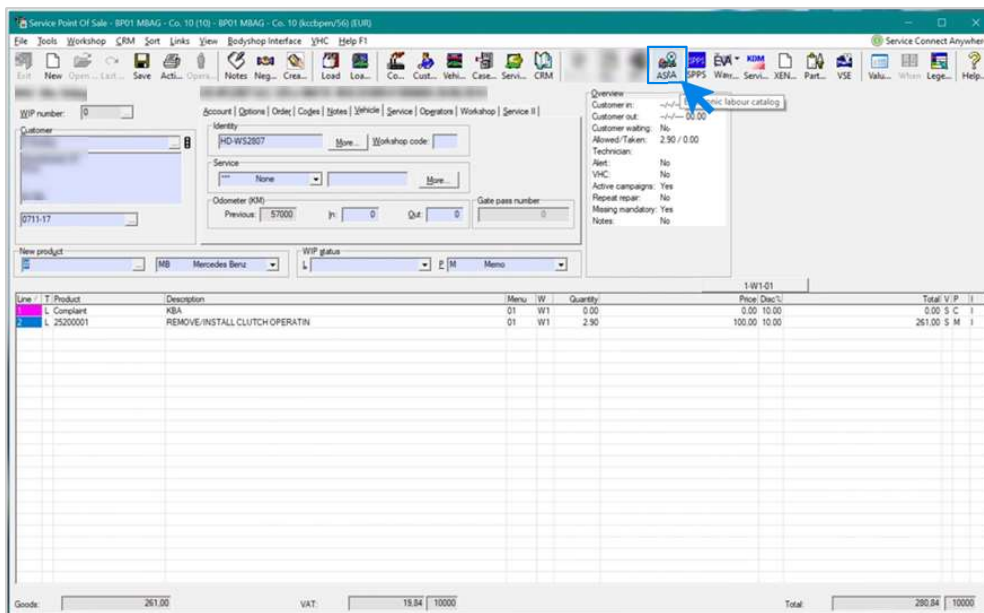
Service Point Of Sale - BP01 MBAG - Co. 10 (10) - BP01 MBAG - Co. 10 (kccbpen/56) (EUR)

File Tools Workshop CRM Sort Links View Bodyshop Interface VHC Help F1

Service Connect Anywhere

Exit New Open... Last... Save Acti... Opera... Notes Neg... Crea... Load Loa... Co... Cust... Vehi... Case... Servi... CRM ASRA SPPS Warr... Servi... XEN... Part... VSE Valu... When Lege... Help...

WIP number: 0

Customer

0711-17

Account | Options | Order | Codes | Notes | Vehicle | Service | Operators | Workshop | Service II

Identity
HD-WS2807 More... Workshop code:

Service
*** None More...

Odometer (KM)
Previous: 57000 In: 0 Out: 0

Gate pass number
0

Overview
Customer in: --/--/--
Customer out: --/--/-- 00:00
Customer waiting: No
Allowed/Taken: 2.90 / 0.00
Technician:
Alert: No
VHC: No
Active campaigns: Yes
Repeat repair: No
Missing mandatory: Yes
Notes: No

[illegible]nic labour catalog

New product
MB Mercedes Benz

WIP status
L P M Memo

1-W1-01

| Line | T | Product | Description | Menu | W | Quantity | Price | Disc% | Total | V | P | I |
|---|---|---|---|---|---|---|---|---|---|---|---|---|
| 1 | L | Complaint | KBA | 01 | W1 | 0.00 | 0.00 | 10.00 | 0.00 | S | C | I |
| 2 | L | 25200001 | REMOVE/INSTALL CLUTCH OPERATIN | 01 | W1 | 2.90 | 100.00 | 10.00 | 261.00 | S | M | I |

Goods: 261.00 VAT: 19.84 10000 Total: 280.84 10000